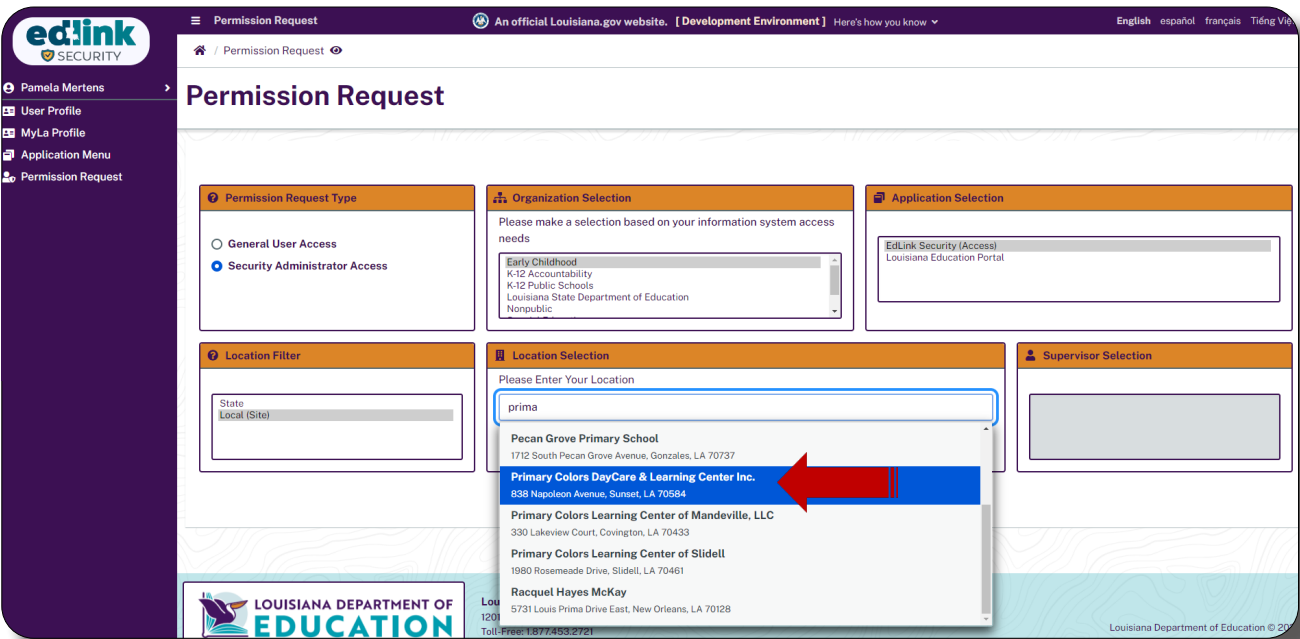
edlink SECURITY

Pamela Mertens
User Profile
MyLa Profile
Application Menu
Permission Request

Permission Request

An official Louisiana.gov website. [ Development Environment ] Here's how you know

English español français Tiếng Việ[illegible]

Permission Request

Permission Request

Permission Request Type

General User Access
Security Administrator Access

Organization Selection

Please make a selection based on your information system access needs

Early Childhood
K-12 Accountability
K-12 Public Schools
Louisiana State Department of Education
Nonpublic

Application Selection

EdLink Security (Access)
Louisiana Education Portal

Location Filter

State
Local (Site)

Location Selection

Please Enter Your Location

prima

Pecan Grove Primary School
1712 South Pecan Grove Avenue, Gonzales, LA 70737

Primary Colors DayCare & Learning Center Inc.
838 Napoleon Avenue, Sunset, LA 70584

Primary Colors Learning Center of Mandeville, LLC
330 Lakeview Court, Covington, LA 70433

Primary Colors Learning Center of Slidell
1980 Rosemeade Drive, Slidell, LA 70461

Racquel Hayes McKay
5731 Louis Prima Drive East, New Orleans, LA 70128

Supervisor Selection

LOUISIANA DEPARTMENT OF EDUCATION

Lou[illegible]
120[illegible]
Toll-Free: 1.877.453.2721

Louisiana Department of Education © 20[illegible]